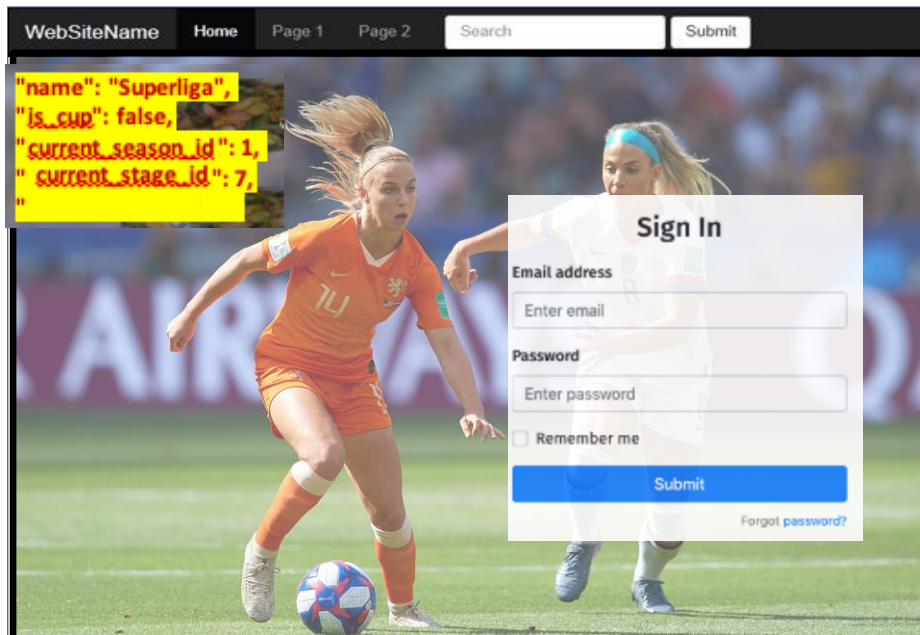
WebSiteName Home Page 1 Page 2 Search Submit

"name": "Superliga",
"is_cup": false,
"current_season_id": 1,
" current_stage_id": 7,
"

Sign In

Email address

Enter email

Password

Enter password

Remember me

Submit

Forgot password?